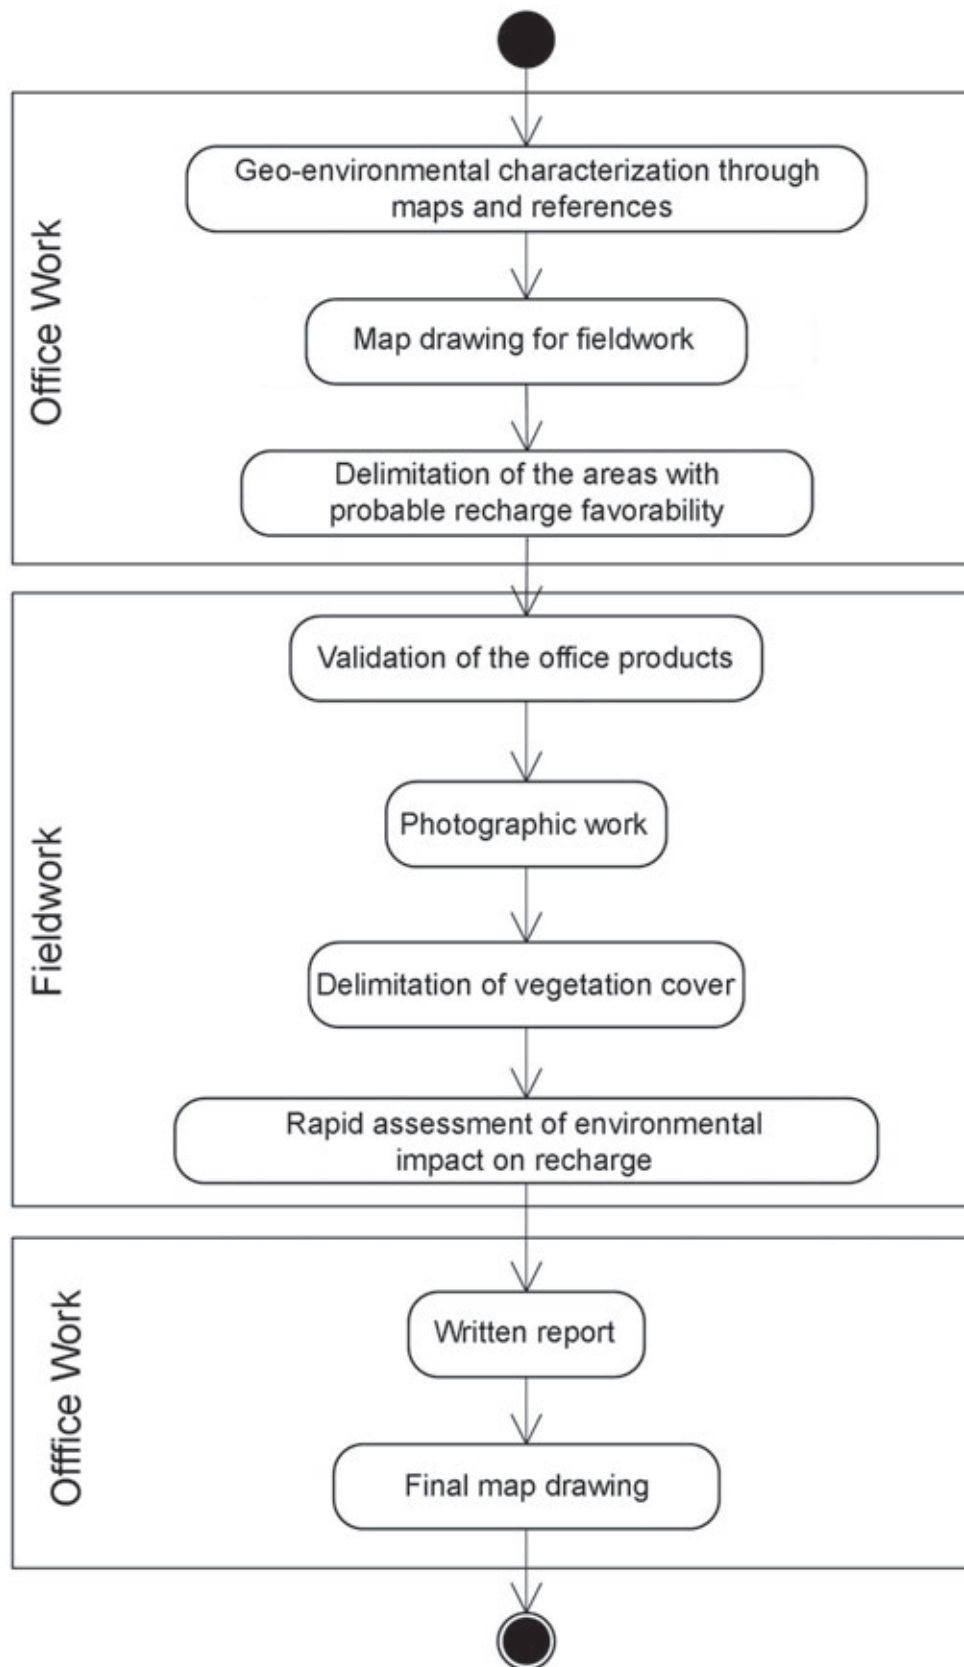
Office Work

Geo-environmental characterization through maps and references

Map drawing for fieldwork

Delimitation of the areas with probable recharge favorability

Fieldwork

Validation of the office products

Photographic work

Delimitation of vegetation cover

Rapid assessment of environmental impact on recharge

Office Work

Written report

Final map drawing